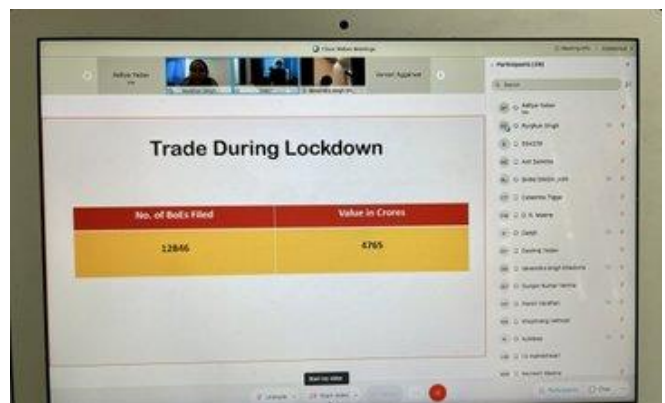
Cisco Webex Meetings

Aditya Yadav

Vansh Aggarwal

Participants (28)

Search

Aditya Yadav

Pushpak Singh

Trade During Lockdown

| No. of BoEs Filed | Value in Crores |
|---|---|
| 12846 | 4765 |

Start my video

Unmute

Start video

Participants

Chat